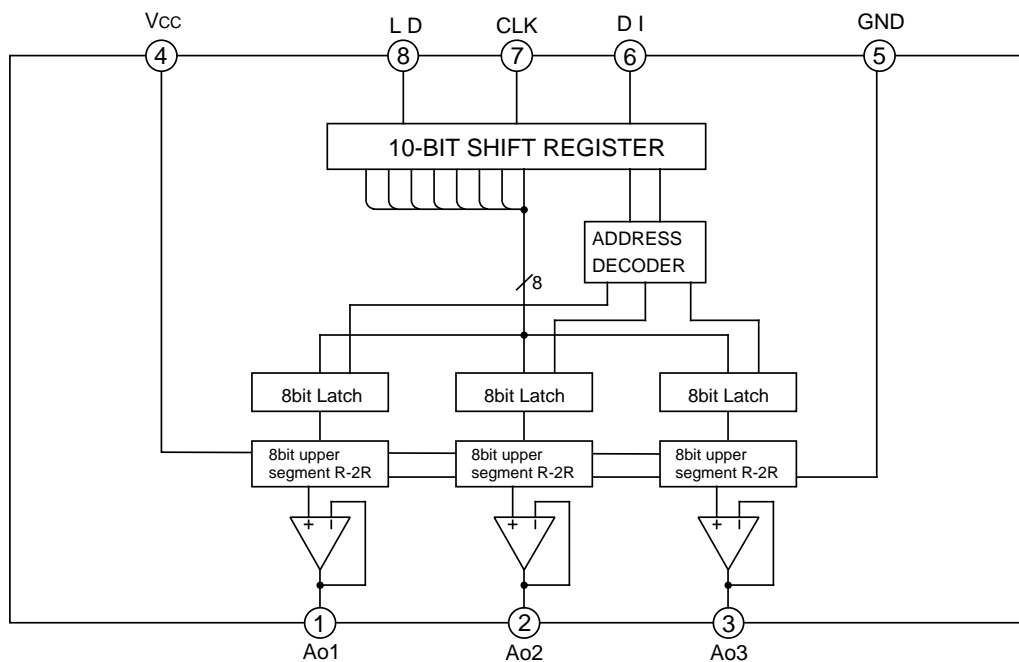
Vcc 4
L D 8
CLK 7
D I 6
GND 5

10-BIT SHIFT REGISTER

ADDRESS DECODER

8

8bit Latch
8bit Latch
8bit Latch

8bit upper segment R-2R
8bit upper segment R-2R
8bit upper segment R-2R

+ I
+ I
+ I

1 Ao1
2 Ao2
3 Ao3